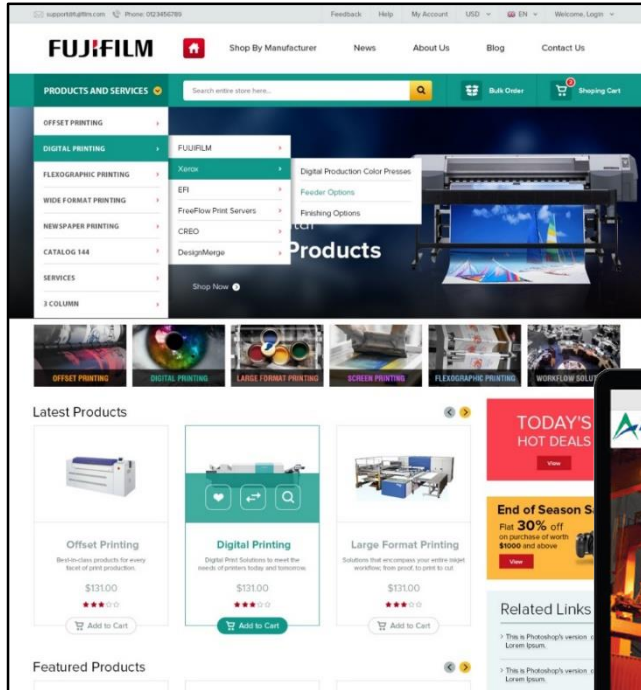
support@fujifilm.com Phone: 0123456789 Feedback Help My Account USD EN Welcome, Login

FUJIFILM Shop By Manufacturer News About Us Blog Contact Us

PRODUCTS AND SERVICES Search entire store here... Bulk Order Shopping Cart

OFFSET PRINTING
DIGITAL PRINTING
FLEXOGRAPHIC PRINTING
WIDE FORMAT PRINTING
NEWSPAPER PRINTING
CATALOG 144
SERVICES
3 COLUMN

FUJIFILM
Xerox
EFI
FreeFlow Print Servers
CREO
DesignMerge

Digital Production Color Presses
Feeder Options
Finishing Options

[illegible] Products

Shop Now

OFFSET PRINTING DIGITAL PRINTING LARGE FORMAT PRINTING SCREEN PRINTING FLEXOGRAPHIC PRINTING WORKFLOW SOLU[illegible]

Latest Products

Offset Printing
Best-in-class products for every facet of print production.
$131.00
Add to Cart

Digital Printing
Digital Print Solutions to meet the needs of printers today and tomorrow.
$131.00
Add to Cart

Large Format Printing
Solutions that encompass your entire inkjet workflow, from proof, to print to cut.
$131.00
Add to Cart

TODAY'S HOT DEALS
View

End of Season S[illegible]
Flat 30% off
on purchase of worth $1000 and above
View

Related Links
> This is Photoshop's version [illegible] Lorem Ipsum.
> This is Photoshop's version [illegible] Lorem Ipsum.

Featured Products